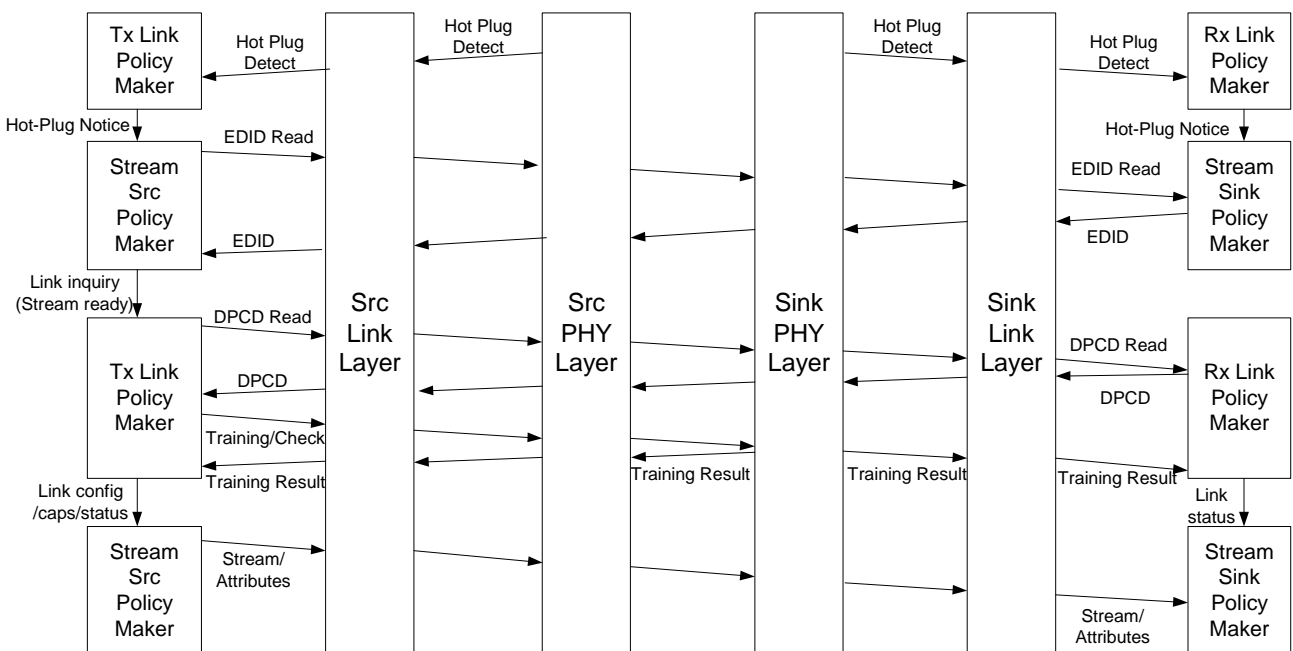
Tx Link Policy Maker

Hot Plug Detect

Hot Plug Detect

Hot Plug Detect

Hot Plug Detect

Rx Link Policy Maker

Hot-Plug Notice

Hot-Plug Notice

Stream Src Policy Maker

EDID Read

EDID Read

Stream Sink Policy Maker

EDID

EDID

Link inquiry (Stream ready)

Src Link Layer

Src PHY Layer

Sink PHY Layer

Sink Link Layer

Tx Link Policy Maker

DPCD Read

DPCD Read

DPCD

DPCD

Rx Link Policy Maker

Training/Check

Training Result

Training Result

Training Result

Training Result

Link config /caps/status

Link status

Stream Src Policy Maker

Stream/ Attributes

Stream/ Attributes

Stream Sink Policy Maker